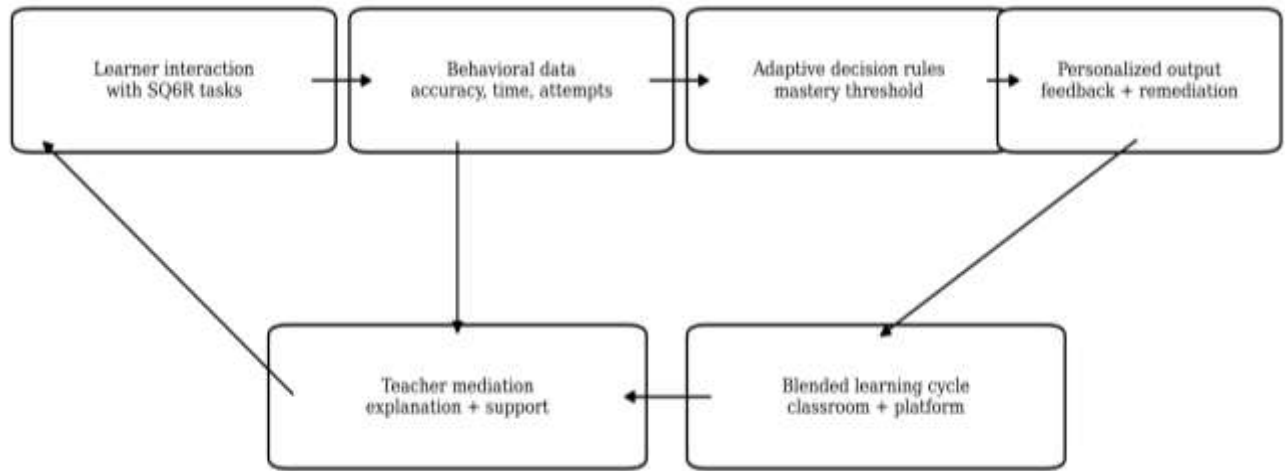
Learner interaction with SQ6R tasks

Behavioral data accuracy, time, attempts

Adaptive decision rules mastery threshold

Personalized output feedback + remediation

Teacher mediation explanation + support

Blended learning cycle classroom + platform